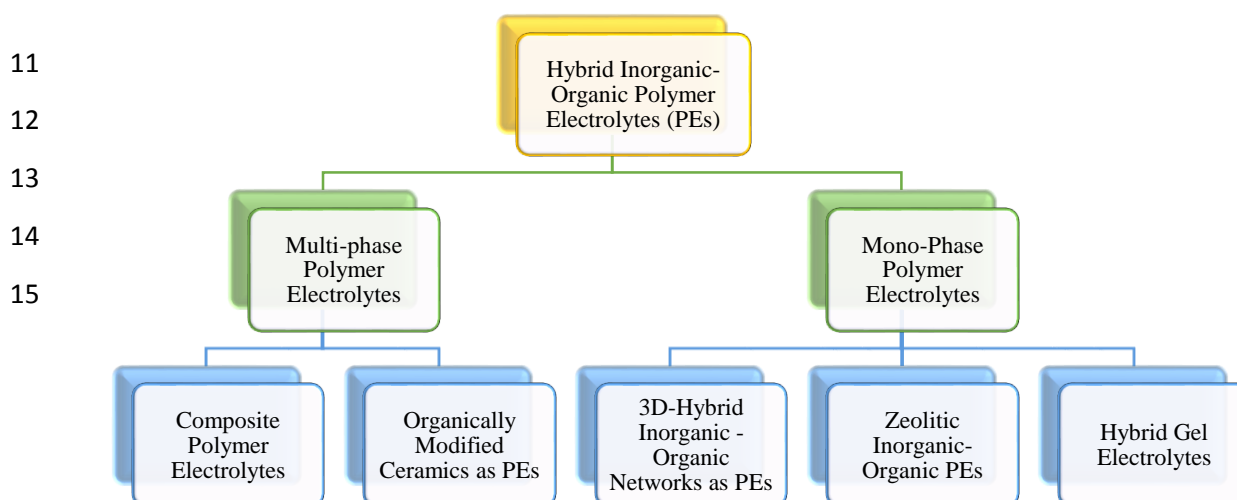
11
12
13
14
15

Hybrid Inorganic-Organic Polymer Electrolytes (PEs)

Multi-phase Polymer Electrolytes

Mono-Phase Polymer Electrolytes

Composite Polymer Electrolytes

Organically Modified Ceramics as PEs

3D-Hybrid Inorganic - Organic Networks as PEs

Zeolitic Inorganic-Organic PEs

Hybrid Gel Electrolytes